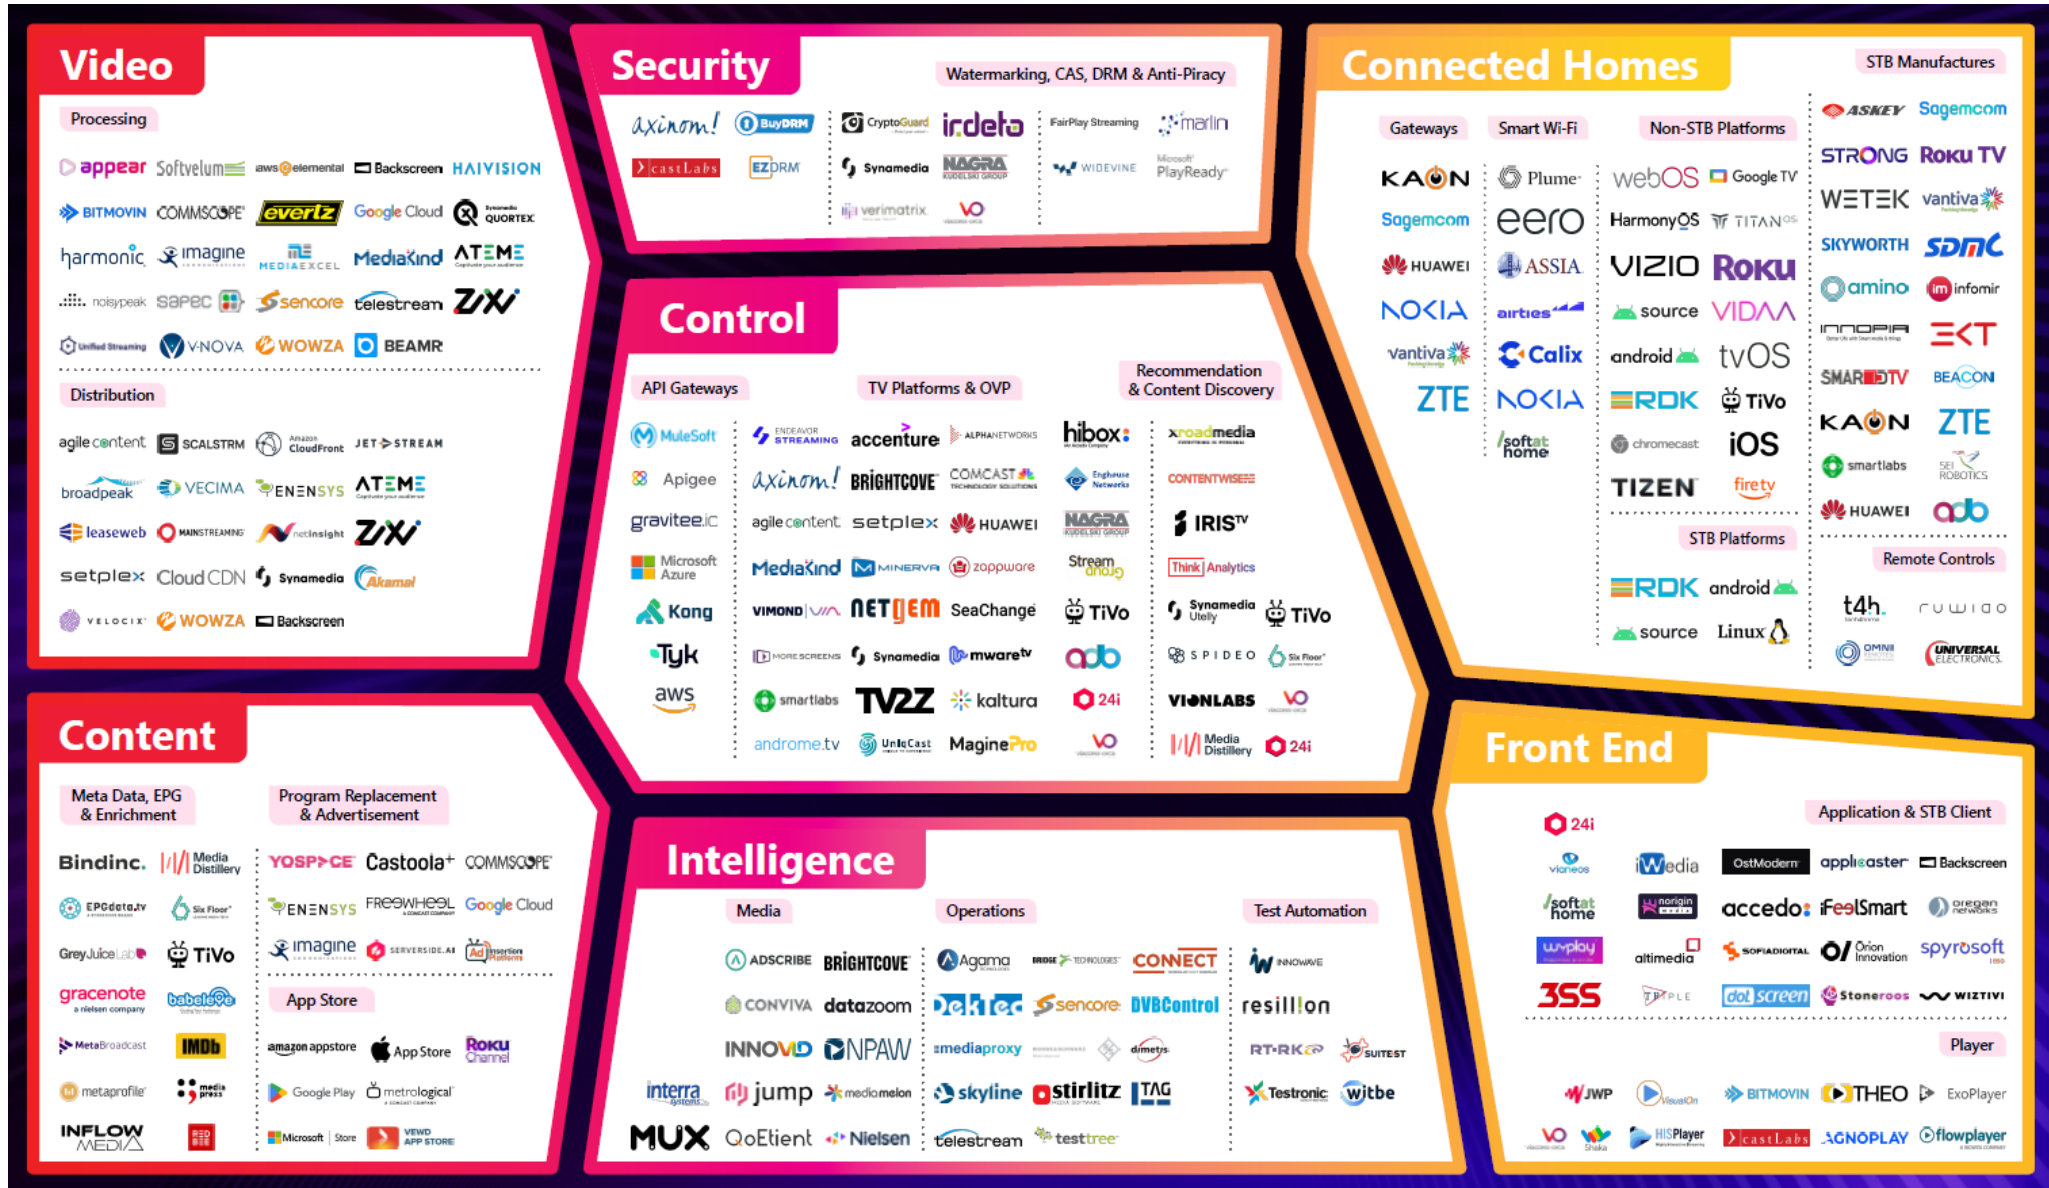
Video

Processing

appear Softvelum aws elemental Backscreen HAIVISION
BITMOVIN COMMSCOPE evertz Google Cloud QUORTEX
harmonic imagine MEDIAEXCEL MediaKind ATEME
noisypeak SAPEC sencore telestream ZIXI
Unified Streaming V-NOVA WOWZA BEAMR

Distribution

agile content SCALSTRM Amazon CloudFront JET-STREAM
broadpeak VECIMA ENENSYS ATEME
leaseweb MAINSTREAMING netinsight ZIXI
setplex Cloud CDN Synamedia Akamai
VELOCIX WOWZA Backscreen

Security

Watermarking, CAS, DRM & Anti-Piracy

axinom! BuyDRM CryptoGuard irdeto FairPlay Streaming marlin
castLabs EZDRM Synamedia NAGRA WIDEVINE Microsoft PlayReady
verimatrix VO

Connected Homes

STB Manufactures

Gateways Smart Wi-Fi Non-STB Platforms

KAON Plume webOS Google TV ASKEY Sagemcom
Sagemcom eero HarmonyOS TITANOS STRONG Roku TV
HUAWEI ASSIA VIZIO Roku WETEK vantiva
NOKIA airties source VIDAA SKYWORTH SDMC
vantiva Calix android tvOS amino infomir
ZTE NOKIA RDK TiVo INNOPIA EKT
softathome chromecast iOS SMARDTV BEACON
TIZEN firetv KAON ZTE
smartlabs SEI ROBOTICS
STB Platforms HUAWEI ADB
RDK android Remote Controls
source Linux t4h ruwido
OMNI UNIVERSAL ELECTRONICS

Control

API Gateways TV Platforms & OVP Recommendation & Content Discovery

MuleSoft ENDEAVOR STREAMING accenture ALPHANETWORKS hibox xroadmedia
Apigee axinom! BRIGHTCOVE COMCAST TECHNOLOGY SOLUTIONS Enghouse Networks CONTENTWISE
gravitee.io agile content setplex HUAWEI NAGRA IRIS TV
Microsoft Azure MediaKind MINERVA zappware Stream Group Think Analytics
Kong VIMOND NETGEM SeaChange TiVo Synamedia Utelly TiVo
Tyk MORESCREENS Synamedia mwaretv ADB SPIDEO Six Floor
aws smartlabs TV2Z kaltura 24i VIONLABS VO
androme.tv UnicCast MaginePro VO Media Distillery 24i

Content

Meta Data, EPG & Enrichment Program Replacement & Advertisement

Bindinc. Media Distillery YOSPACE Castoola+ COMMSCOPE
EPGdata.tv Six Floor ENENSYS FREEWHEEL Google Cloud
GreyJuice Lab TiVo imagine SERVERSIDE.AI Ad Insertion Platform
gracenote a nielsen company babeleye App Store
MetaBroadcast IMDb amazon appstore App Store Roku Channel
metaprofile media press Google Play metrological
INFLOW MEDIA Microsoft | Store VEWD APP STORE

Intelligence

Media Operations Test Automation

ADSCRIBE BRIGHTCOVE Agama BRIDGE TECHNOLOGIES CONNECT INNOWAVE
CONVIVA datazoom Dektec sencore DVBControl resillion
INNOVID NPAW mediaproxy dimetis RT-RK SUITEST
interra systems jump mediamelon skyline stirlitz TAG Testronic Witbe
MUX QoEtient Nielsen telestream testtree

Front End

Application & STB Client

24i
Viaccess Wedia OstModern applicaster Backscreen
softathome norigin media accedo FeelSmart oregan networks
wyplay altimedia SOFIADIGITAL Orion Innovation spyrosoft
3SS TRIPLE dotscreen Stoneroos WIZTIVI

Player

JWP VisualOn BITMOVIN THEO ExoPlayer
VO Shaka HISPlayer castLabs AGNOPLAY flowplayer